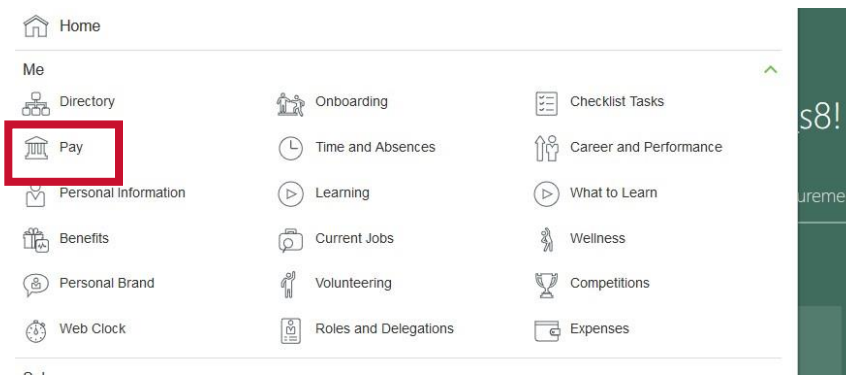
Home

Me

Directory

Onboarding

Checklist Tasks

Pay

Time and Absences

Career and Performance

Personal Information

Learning

What to Learn

Benefits

Current Jobs

Wellness

Personal Brand

Volunteering

Competitions

Web Clock

Roles and Delegations

Expenses

s8!

ureme